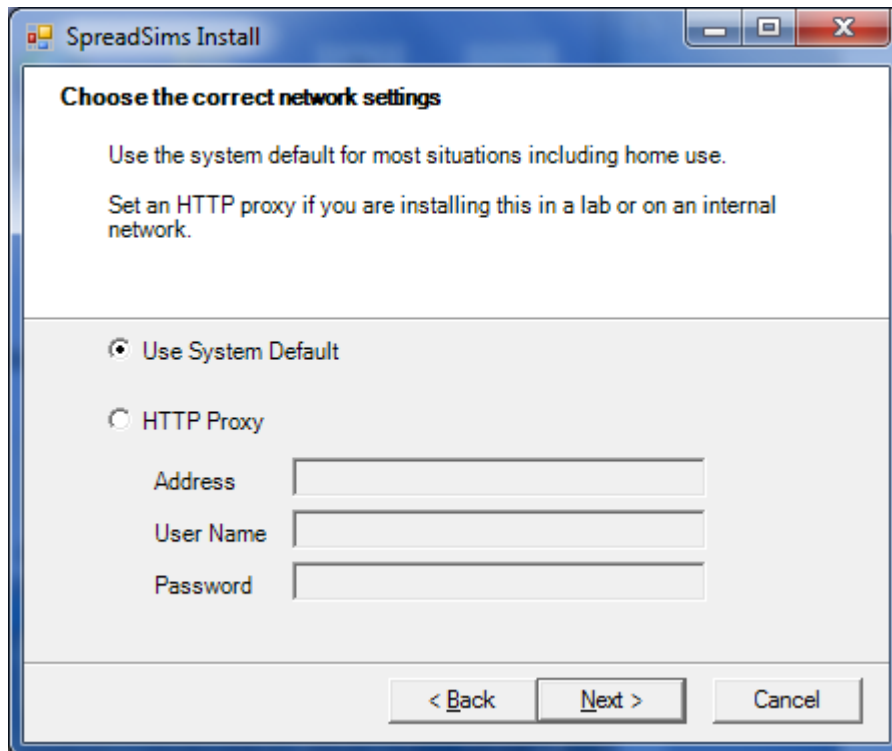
SpreadSims Install

Choose the correct network settings

Use the system default for most situations including home use.

Set an HTTP proxy if you are installing this in a lab or on an internal network.

Use System Default

HTTP Proxy

Address

User Name

Password

< Back

Next >

Cancel